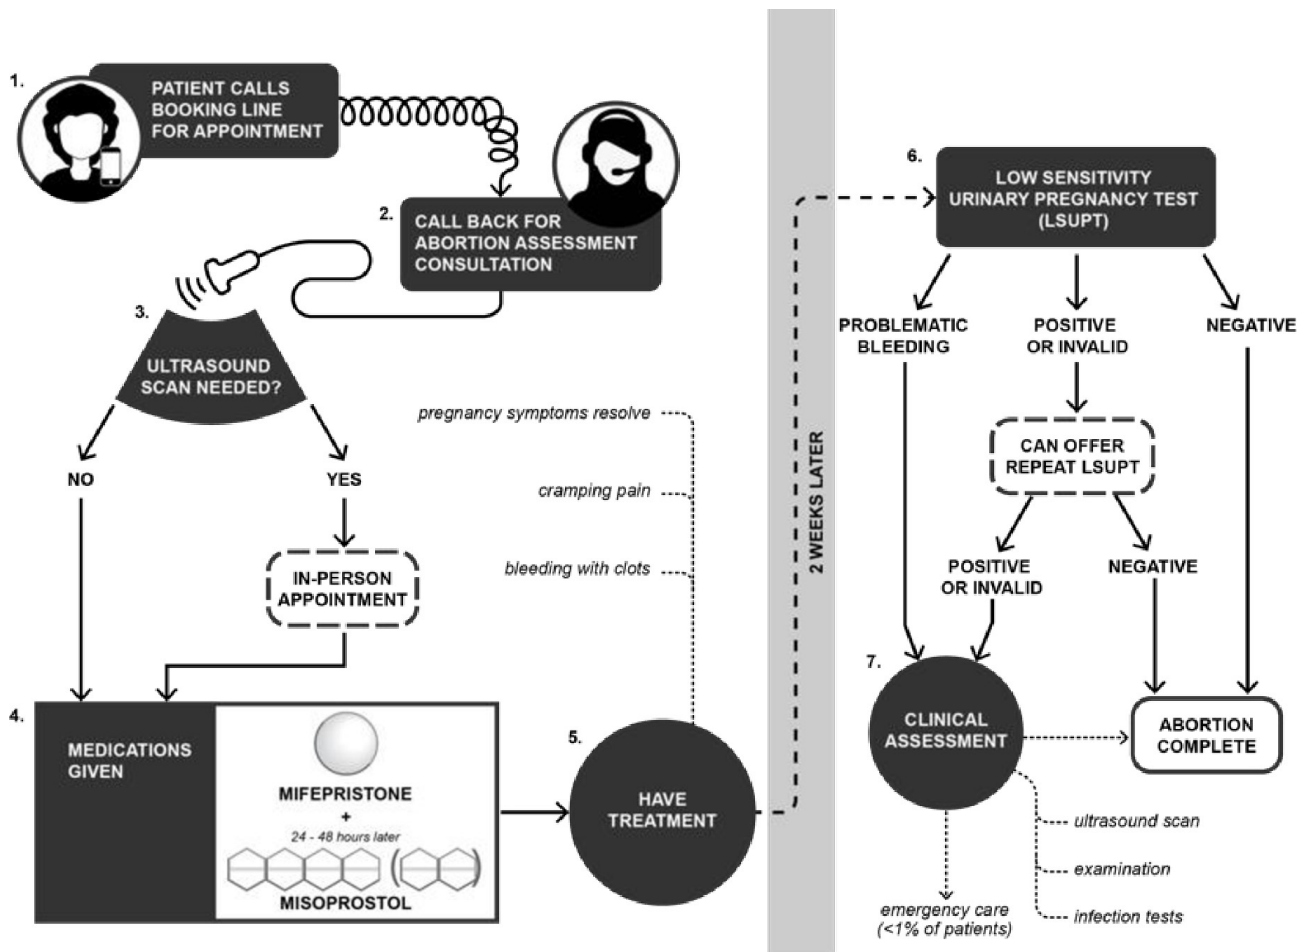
1.
PATIENT CALLS BOOKING LINE FOR APPOINTMENT

2.
CALL BACK FOR ABORTION ASSESSMENT CONSULTATION

3.
ULTRASOUND SCAN NEEDED?

NO

YES

IN-PERSON APPOINTMENT

4.
MEDICATIONS GIVEN

MIFEPRISTONE
+
24 - 48 hours later
MISOPROSTOL

pregnancy symptoms resolve

cramping pain

bleeding with clots

5.
HAVE TREATMENT

2 WEEKS LATER

6.
LOW SENSITIVITY URINARY PREGNANCY TEST (LSUPT)

PROBLEMATIC BLEEDING

POSITIVE OR INVALID

NEGATIVE

CAN OFFER REPEAT LSUPT

POSITIVE OR INVALID

NEGATIVE

7.
CLINICAL ASSESSMENT

ABORTION COMPLETE

ultrasound scan

examination

infection tests

emergency care (<1% of patients)